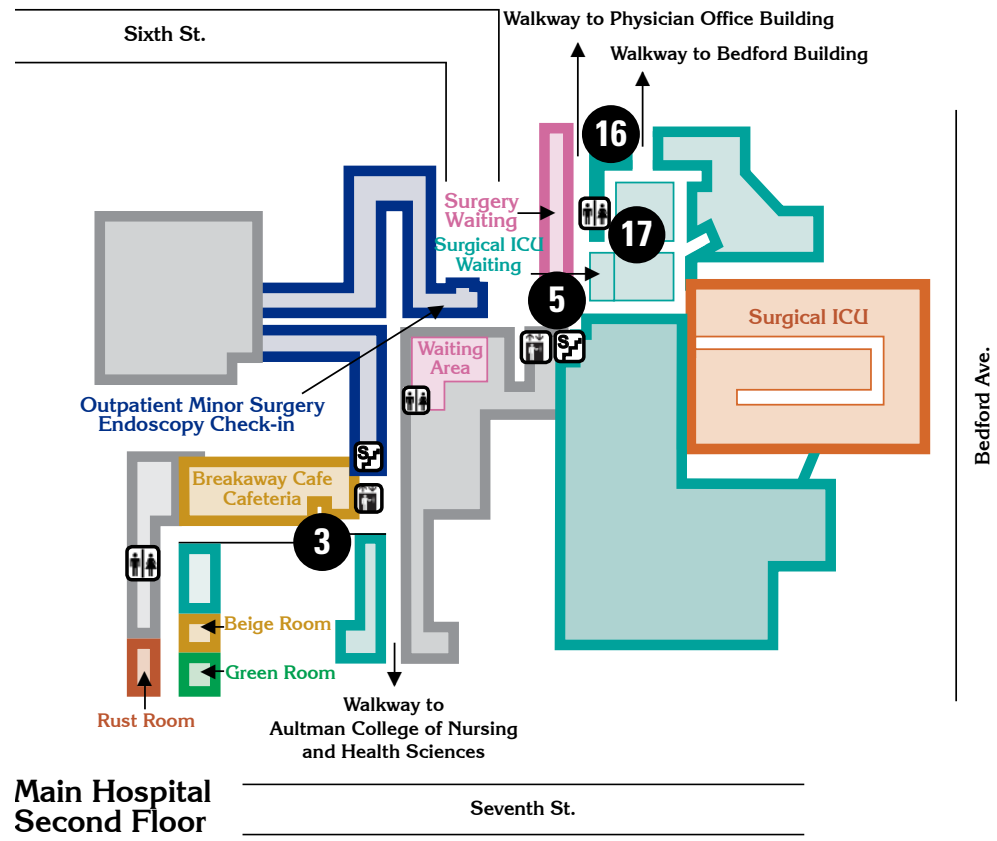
Sixth St.

Walkway to Physician Office Building

Walkway to Bedford Building

16

Surgery Waiting

17

Surgical ICU Waiting

5

Surgical ICU

Waiting Area

Outpatient Minor Surgery Endoscopy Check-in

Bedford Ave.

Breakaway Cafe Cafeteria

3

Beige Room

Green Room

Rust Room

Walkway to Aultman College of Nursing and Health Sciences

Main Hospital Second Floor

Seventh St.